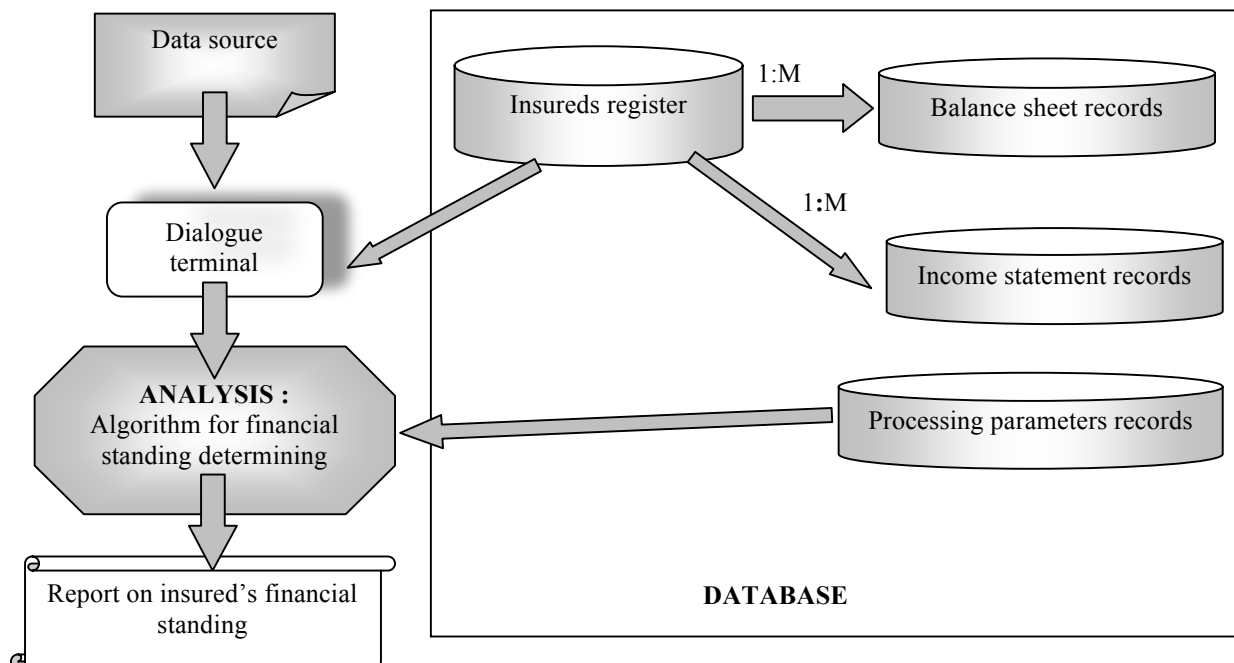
Data source

Dialogue terminal

ANALYSIS :
Algorithm for financial standing determining

Report on insured's financial standing

Insureds register

1:M

Balance sheet records

1:M

Income statement records

Processing parameters records

DATABASE